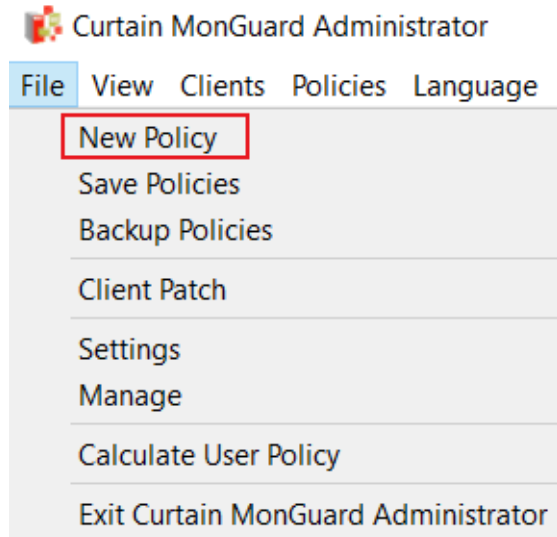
Curtain MonGuard Administrator

File View Clients Policies Language

New Policy
Save Policies
Backup Policies

Client Patch

Settings
Manage

Calculate User Policy

Exit Curtain MonGuard Administrator